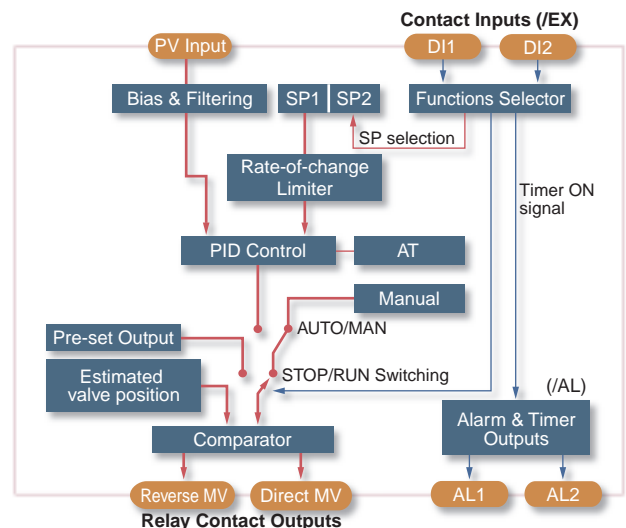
Contact Inputs (/EX)

PV Input

DI1

DI2

Bias & Filtering

SP1

SP2

Functions Selector

SP selection

Rate-of-change Limiter

Timer ON signal

PID Control

AT

Manual

AUTO/MAN

Pre-set Output

Estimated valve position

STOP/RUN Switching

(/AL)

Alarm & Timer Outputs

Comparator

Reverse MV

Direct MV

AL1

AL2

Relay Contact Outputs